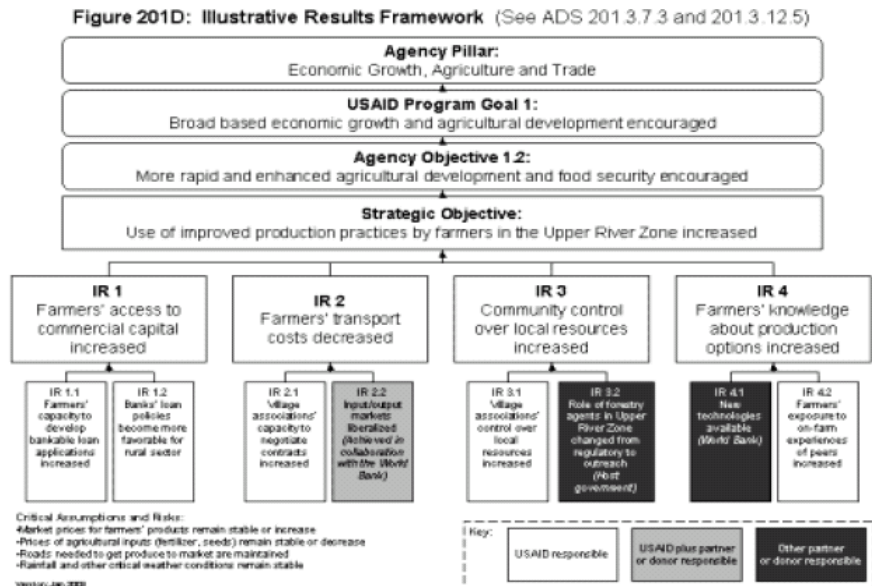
Figure 201D: Illustrative Results Framework (See ADS 201.3.7.3 and 201.3.12.5)

Agency Pillar:
Economic Growth, Agriculture and Trade

USAID Program Goal 1:
Broad based economic growth and agricultural development encouraged

Agency Objective 1.2:
More rapid and enhanced agricultural development and food security encouraged

Strategic Objective:
Use of improved production practices by farmers in the Upper River Zone increased

IR 1
Farmers' access to commercial capital increased

IR 2
Farmers' transport costs decreased

IR 3
Community control over local resources increased

IR 4
Farmers' knowledge about production options increased

IR 1.1
Farmers' capacity to develop bankable loan applications increased

IR 1.2
Banks' loan policies become more favorable for rural sector

IR 2.1
Village associations' capacity to negotiate contracts increased

IR 2.2
Input/output markets liberalized (Achieved in collaboration with the World Bank)

IR 3.1
Village associations' control over local resources increased

IR 3.2
Role of forestry agents in Upper River Zone changed from regulatory to outreach (Host government)

IR 4.1
New technologies available (World Bank)

IR 4.2
Farmers' exposure to on-farm experiences of peers increased

Critical Assumptions and Risks:
•Market prices for farmers' products remain stable or increase
•Prices of agricultural inputs (fertilizer, seeds) remain stable or decrease
•Roads needed to get produce to market are maintained
•Rainfall and other critical weather conditions remain stable

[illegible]

Key:
USAID responsible
USAID plus partner or donor responsible
Other partner or donor responsible